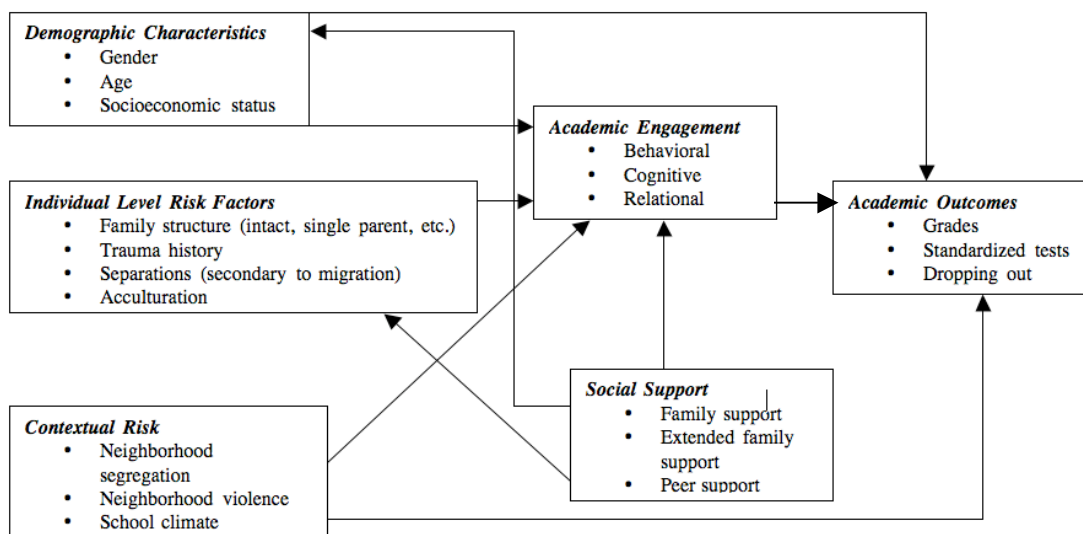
*Demographic Characteristics*
- Gender
- Age
- Socioeconomic status

*Academic Engagement*
- Behavioral
- Cognitive
- Relational

*Individual Level Risk Factors*
- Family structure (intact, single parent, etc.)
- Trauma history
- Separations (secondary to migration)
- Acculturation

*Academic Outcomes*
- Grades
- Standardized tests
- Dropping out

*Social Support*
- Family support
- Extended family support
- Peer support

*Contextual Risk*
- Neighborhood segregation
- Neighborhood violence
- School climate